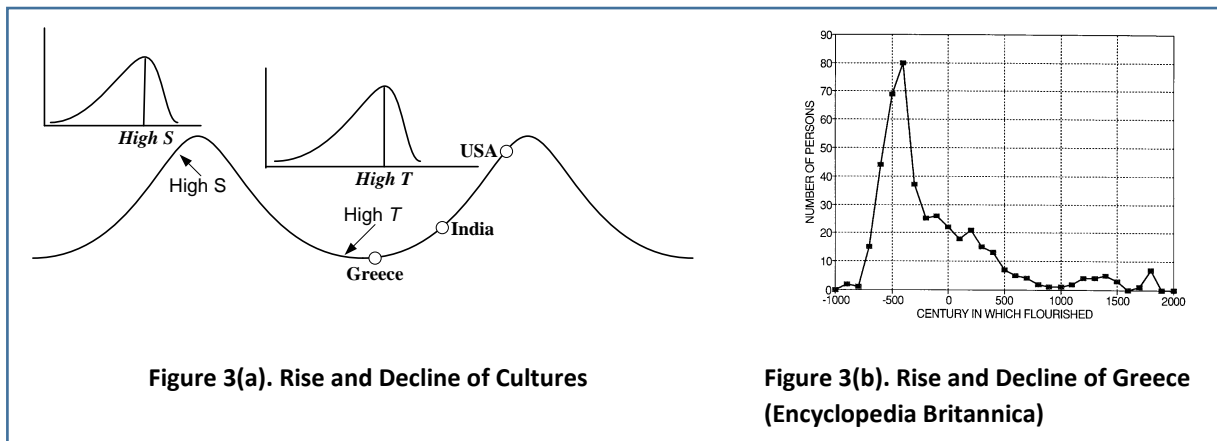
High S

High S

High T

High T

USA

India

Greece

Figure 3(a). Rise and Decline of Cultures

90
80
70
60
50
40
30
20
10
0

NUMBER OF PERSONS

-1000 -500 0 500 1000 1500 2000

CENTURY IN WHICH FLOURISHED

Figure 3(b). Rise and Decline of Greece (Encyclopedia Britannica)